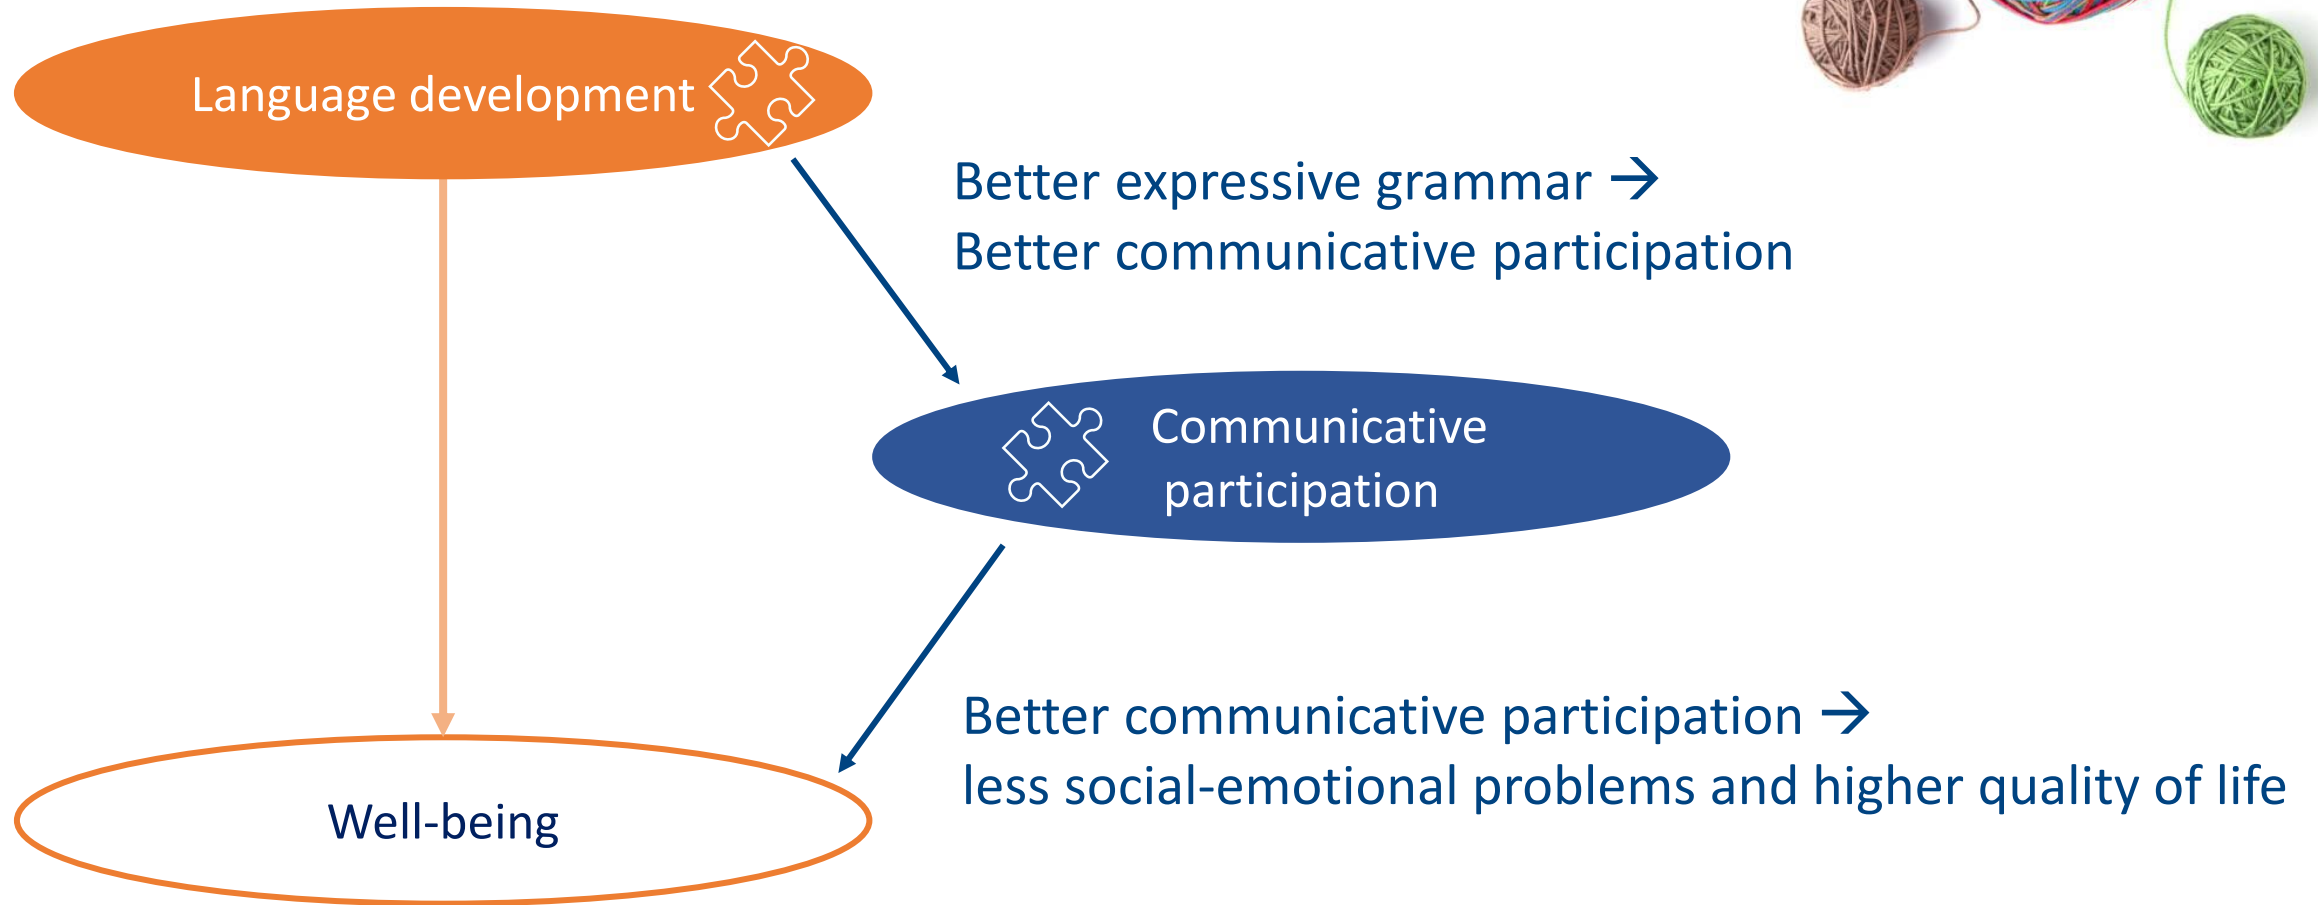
Language development

Better expressive grammar →
Better communicative participation

Communicative participation

Better communicative participation →
less social-emotional problems and higher quality of life

Well-being